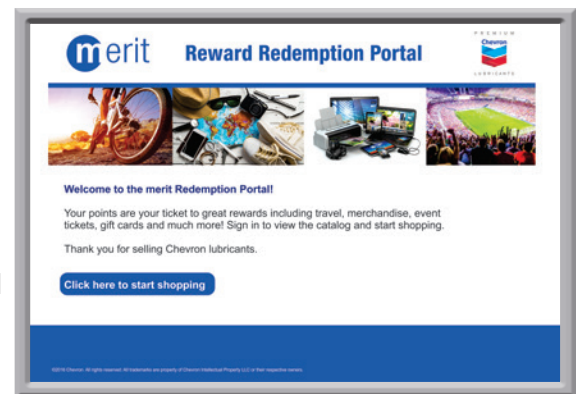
merit

Reward Redemption Portal

PREMIUM
Chevron
LUBRICANTS

Welcome to the merit Redemption Portal!

Your points are your ticket to great rewards including travel, merchandise, event tickets, gift cards and much more! Sign in to view the catalog and start shopping.

Thank you for selling Chevron lubricants.

Click here to start shopping

©2016 Chevron. All rights reserved. All trademarks are property of Chevron Intellectual Property LLC or their respective owners.